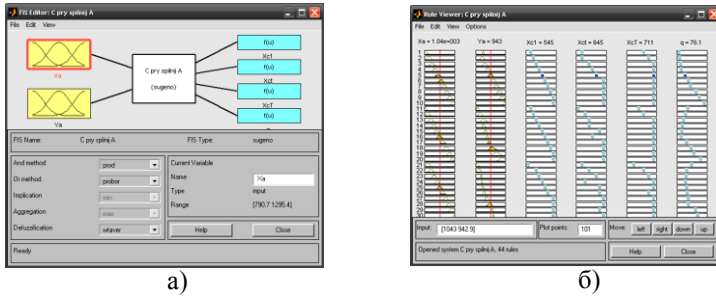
FIS Editor: C pry spilnij A
File Edit View

Xa
Ya
C pry spilnij A
(sugeno)
f(u)
Xc1
f(u)
Xct
f(u)
XcT
f(u)

FIS Name: C pry spilnij A
FIS Type: sugeno

And method prod
Or method probor
Implication min
Aggregation max
Defuzzification wtaver

Current Variable
Name Xa
Type input
Range [790.7 1295.4]

Help
Close

Ready

а)

Rule Viewer: C pry spilnij A
File Edit View Options

Xa = 1.04e+003
Ya = 943
Xc1 = 545
Xct = 645
XcT = 711
q = 76.1

1
2
3
4
5
6
7
8
9
10
11
12
13
14
15
16
17
18
19
20
21
22
23
24
25
26
27
28
29
30

Input: [1043 942.9]
Plot points: 101
Move: left right down up

Opened system C pry spilnij A, 44 rules
Help
Close

б)